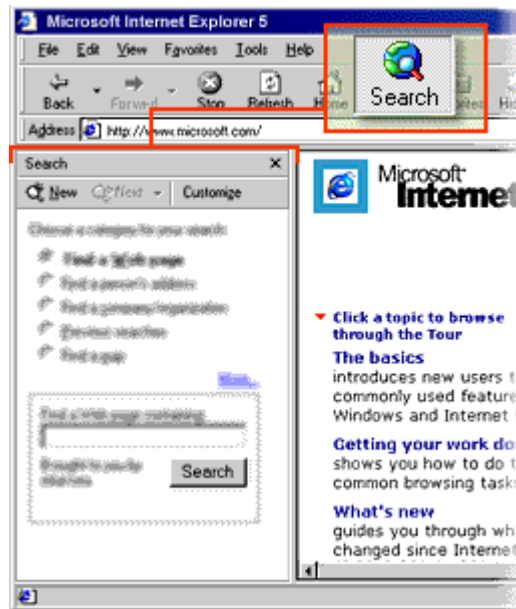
Microsoft Internet Explorer 5

File Edit View Favorites Tools Help

Back Forward Stop Refresh Home Search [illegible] His

Address http://www.microsoft.com/

Search ×

New Next Customize

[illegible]

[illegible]

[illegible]

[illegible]

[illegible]

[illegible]

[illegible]

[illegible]

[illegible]

Search

Microsoft Internet

Click a topic to browse through the Tour

The basics
introduces new users t commonly used feature Windows and Internet

Getting your work do
shows you how to do t common browsing task

What's new
guides you through wh changed since Internet